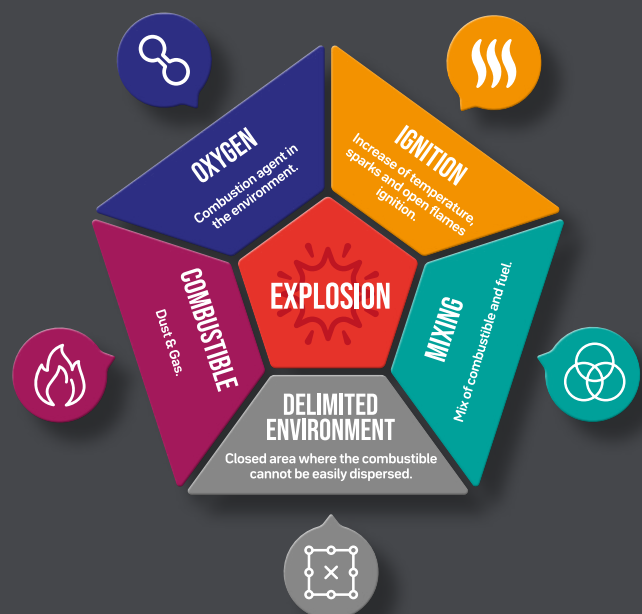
OXYGEN
Combustion agent in the environment.

IGNITION
Increase of temperature, sparks and open flames ignition.

EXPLOSION

COMBUSTIBLE
Dust & Gas.

MIXING
Mix of combustible and fuel.

DELIMITED ENVIRONMENT
Closed area where the combustible cannot be easily dispersed.